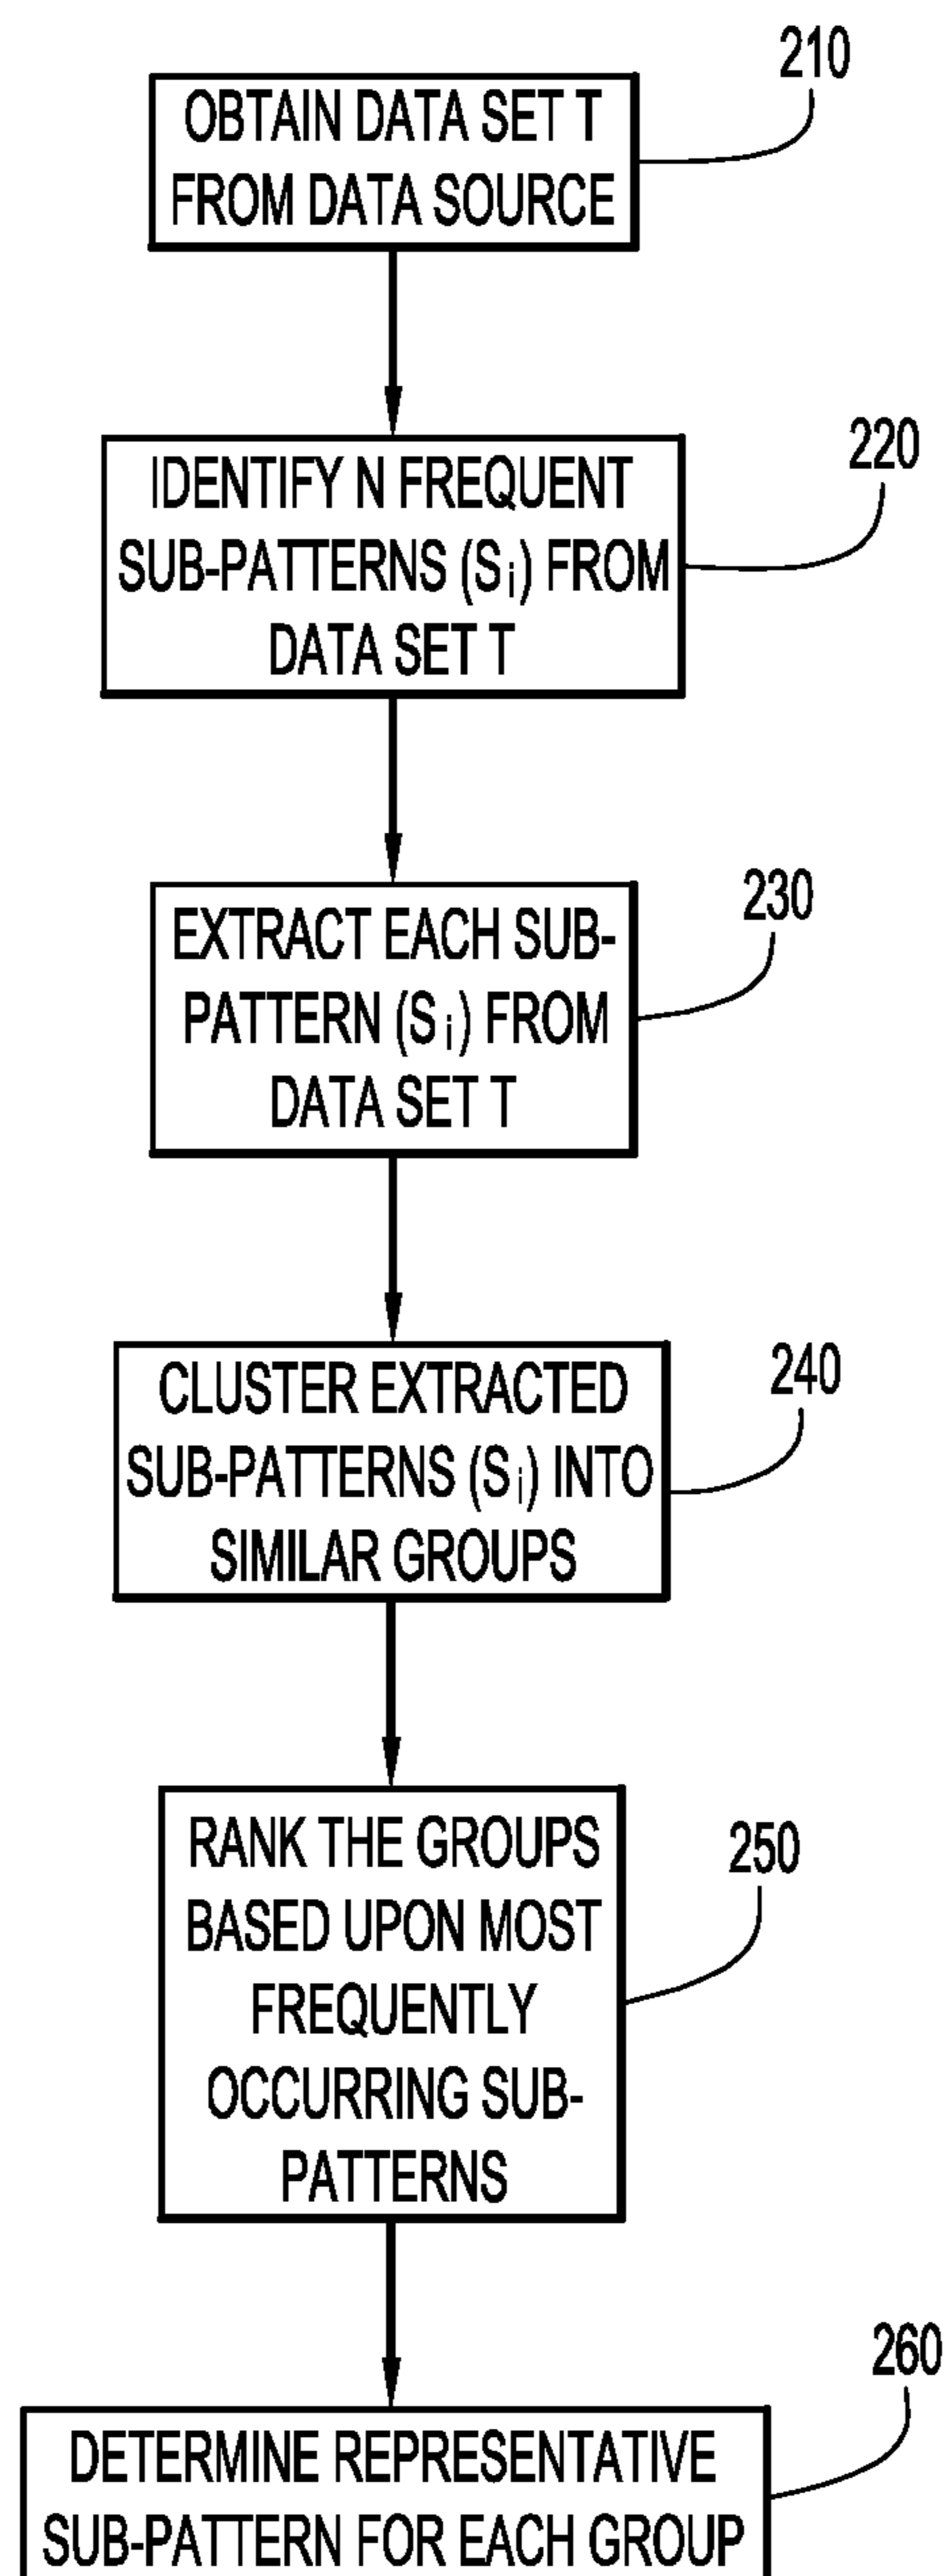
210
OBTAIN DATA SET T FROM DATA SOURCE

220
IDENTIFY N FREQUENT SUB-PATTERNS ($S_i$) FROM DATA SET T

230
EXTRACT EACH SUB-PATTERN ($S_i$) FROM DATA SET T

240
CLUSTER EXTRACTED SUB-PATTERNS ($S_i$) INTO SIMILAR GROUPS

250
RANK THE GROUPS BASED UPON MOST FREQUENTLY OCCURRING SUB-PATTERNS

260
DETERMINE REPRESENTATIVE SUB-PATTERN FOR EACH GROUP